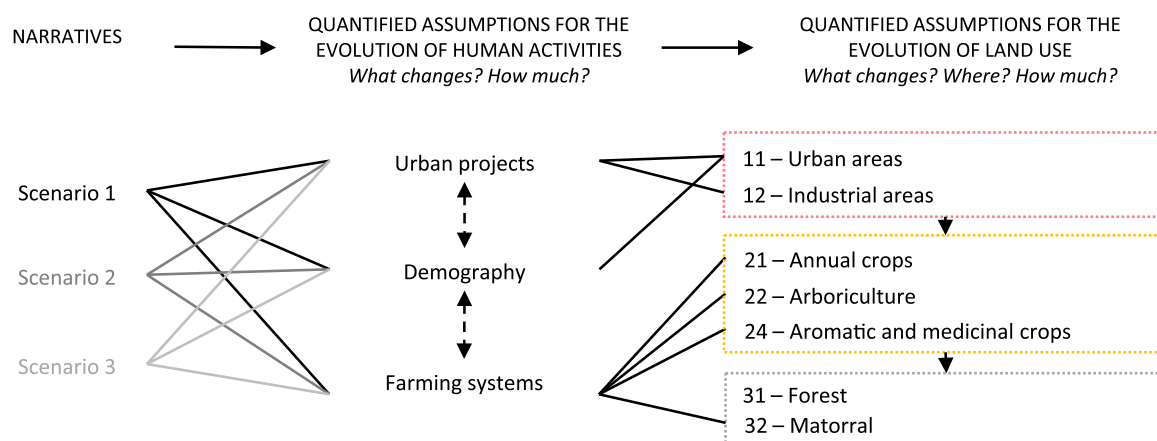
NARRATIVES

QUANTIFIED ASSUMPTIONS FOR THE EVOLUTION OF HUMAN ACTIVITIES
*What changes? How much?*

QUANTIFIED ASSUMPTIONS FOR THE EVOLUTION OF LAND USE
*What changes? Where? How much?*

Scenario 1

Scenario 2

Scenario 3

Urban projects

Demography

Farming systems

11 – Urban areas
12 – Industrial areas

21 – Annual crops
22 – Arboriculture
24 – Aromatic and medicinal crops

31 – Forest
32 – Matorral